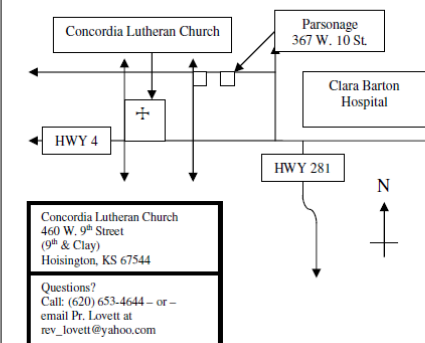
Concordia Lutheran Church

Parsonage
367 W. 10 St.

Clara Barton
Hospital

HWY 4

HWY 281

N

Concordia Lutheran Church
460 W. 9$^{th}$ Street
(9$^{th}$ & Clay)
Hoisington, KS 67544

Questions?
Call: (620) 653-4644 – or – email Pr. Lovett at rev_lovett@yahoo.com